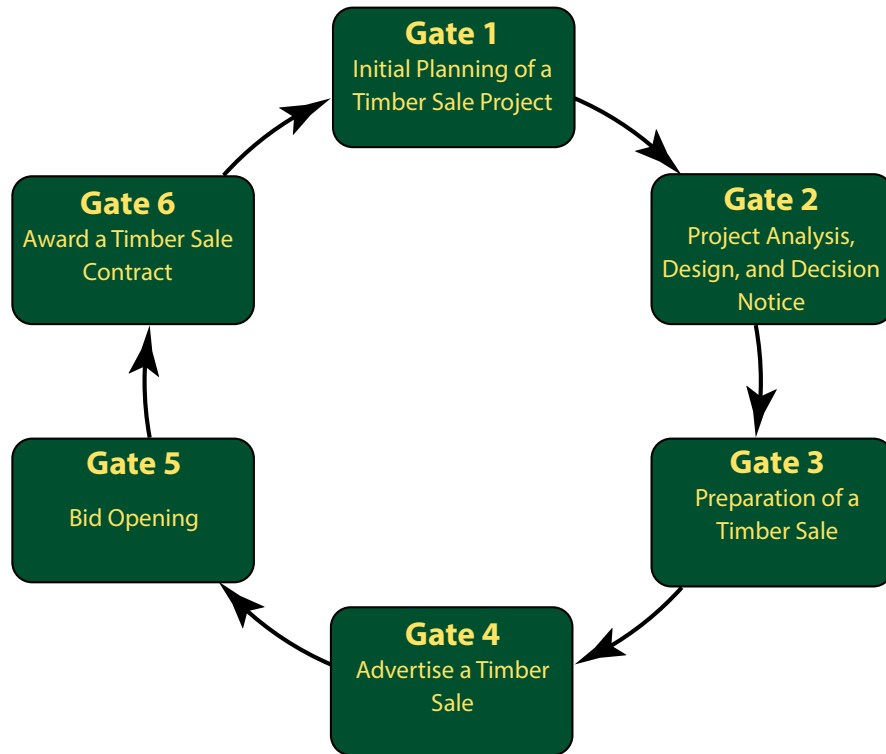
Gate 1
Initial Planning of a Timber Sale Project

Gate 2
Project Analysis, Design, and Decision Notice

Gate 3
Preparation of a Timber Sale

Gate 4
Advertise a Timber Sale

Gate 5
Bid Opening

Gate 6
Award a Timber Sale Contract